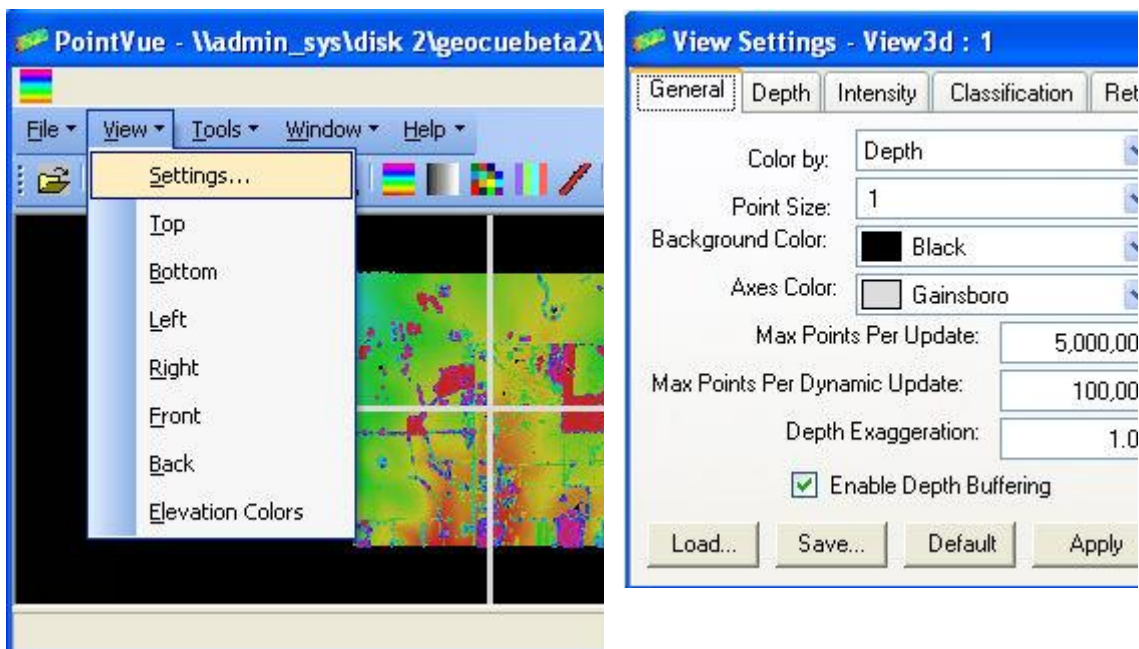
PointVue - \\admin_sys\disk 2\geocuebeta2\

File View Tools Window Help

Settings...

Top

Bottom

Left

Right

Front

Back

Elevation Colors

View Settings - View3d : 1

General Depth Intensity Classification Ret

Color by: Depth

Point Size: 1

Background Color: Black

Axes Color: Gainsboro

Max Points Per Update: 5,000,00

Max Points Per Dynamic Update: 100,00

Depth Exaggeration: 1.0

Enable Depth Buffering

Load... Save... Default Apply